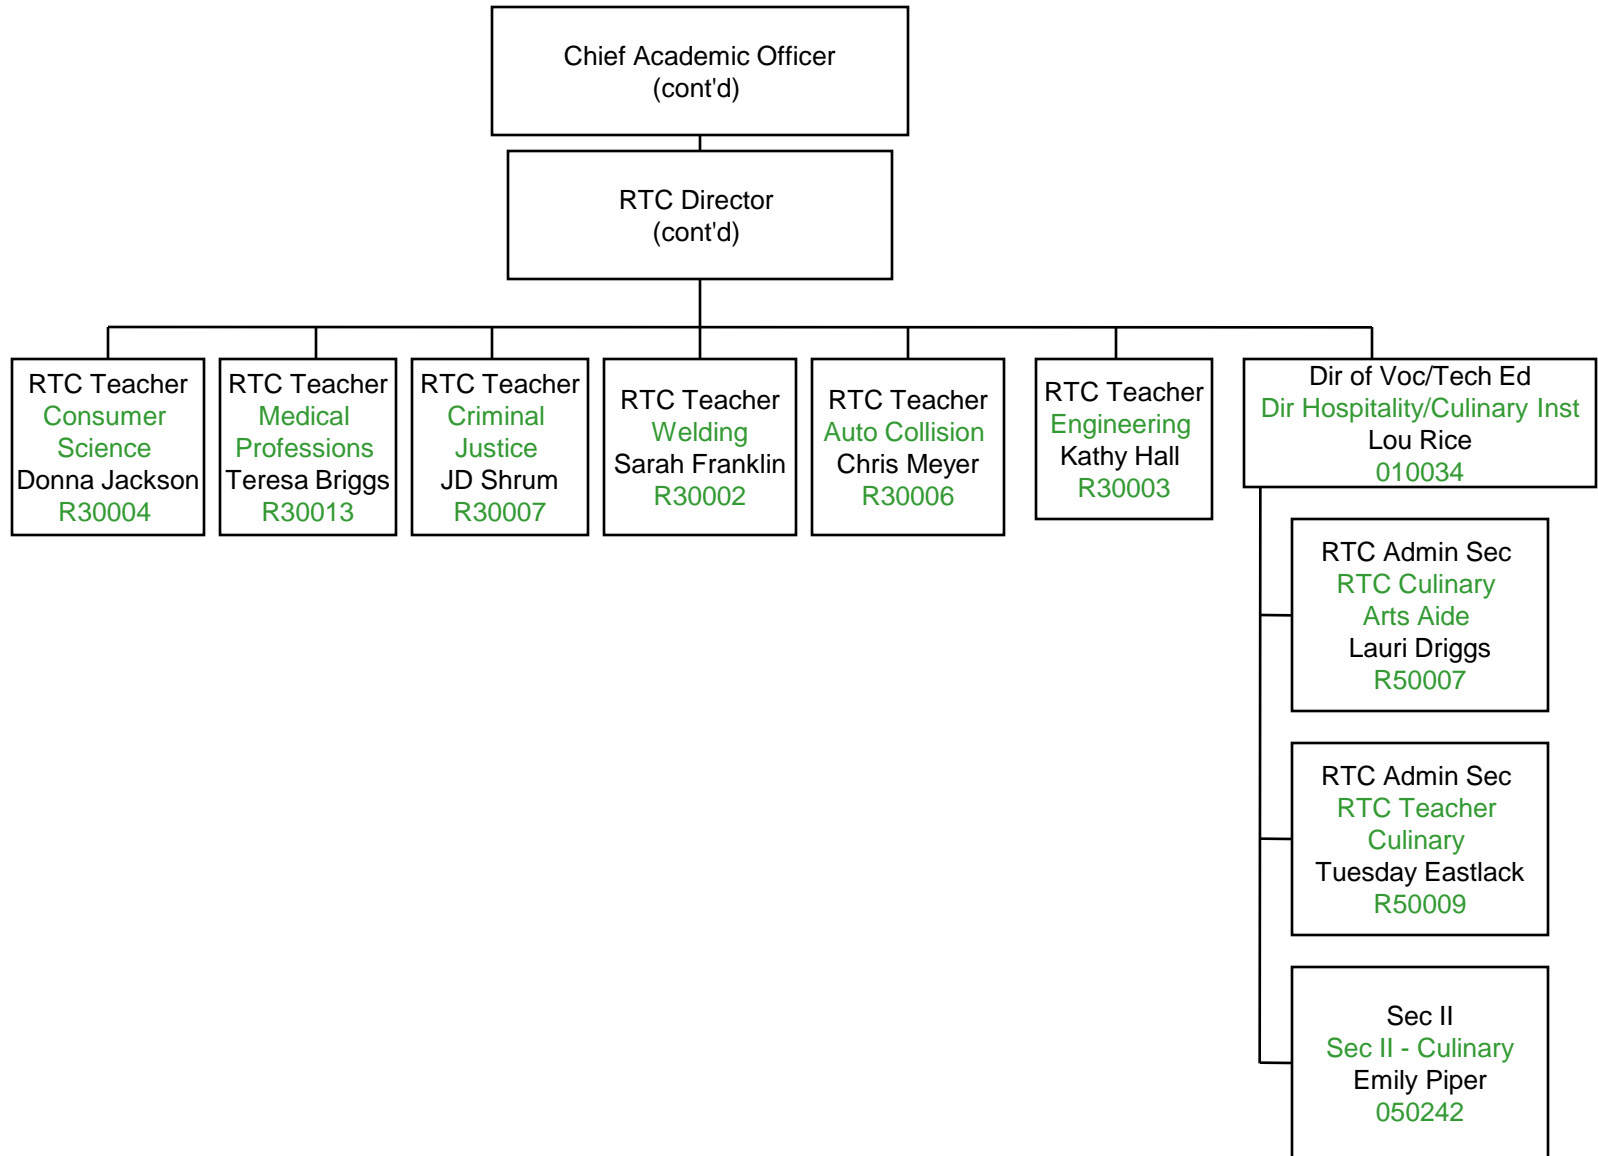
Chief Academic Officer
(cont'd)

RTC Director
(cont'd)

RTC Teacher
Consumer Science
Donna Jackson
R30004

RTC Teacher
Medical Professions
Teresa Briggs
R30013

RTC Teacher
Criminal Justice
JD Shrum
R30007

RTC Teacher
Welding
Sarah Franklin
R30002

RTC Teacher
Auto Collision
Chris Meyer
R30006

RTC Teacher
Engineering
Kathy Hall
R30003

Dir of Voc/Tech Ed
Dir Hospitality/Culinary Inst
Lou Rice
010034

RTC Admin Sec
RTC Culinary Arts Aide
Lauri Driggs
R50007

RTC Admin Sec
RTC Teacher Culinary
Tuesday Eastlack
R50009

Sec II
Sec II - Culinary
Emily Piper
050242